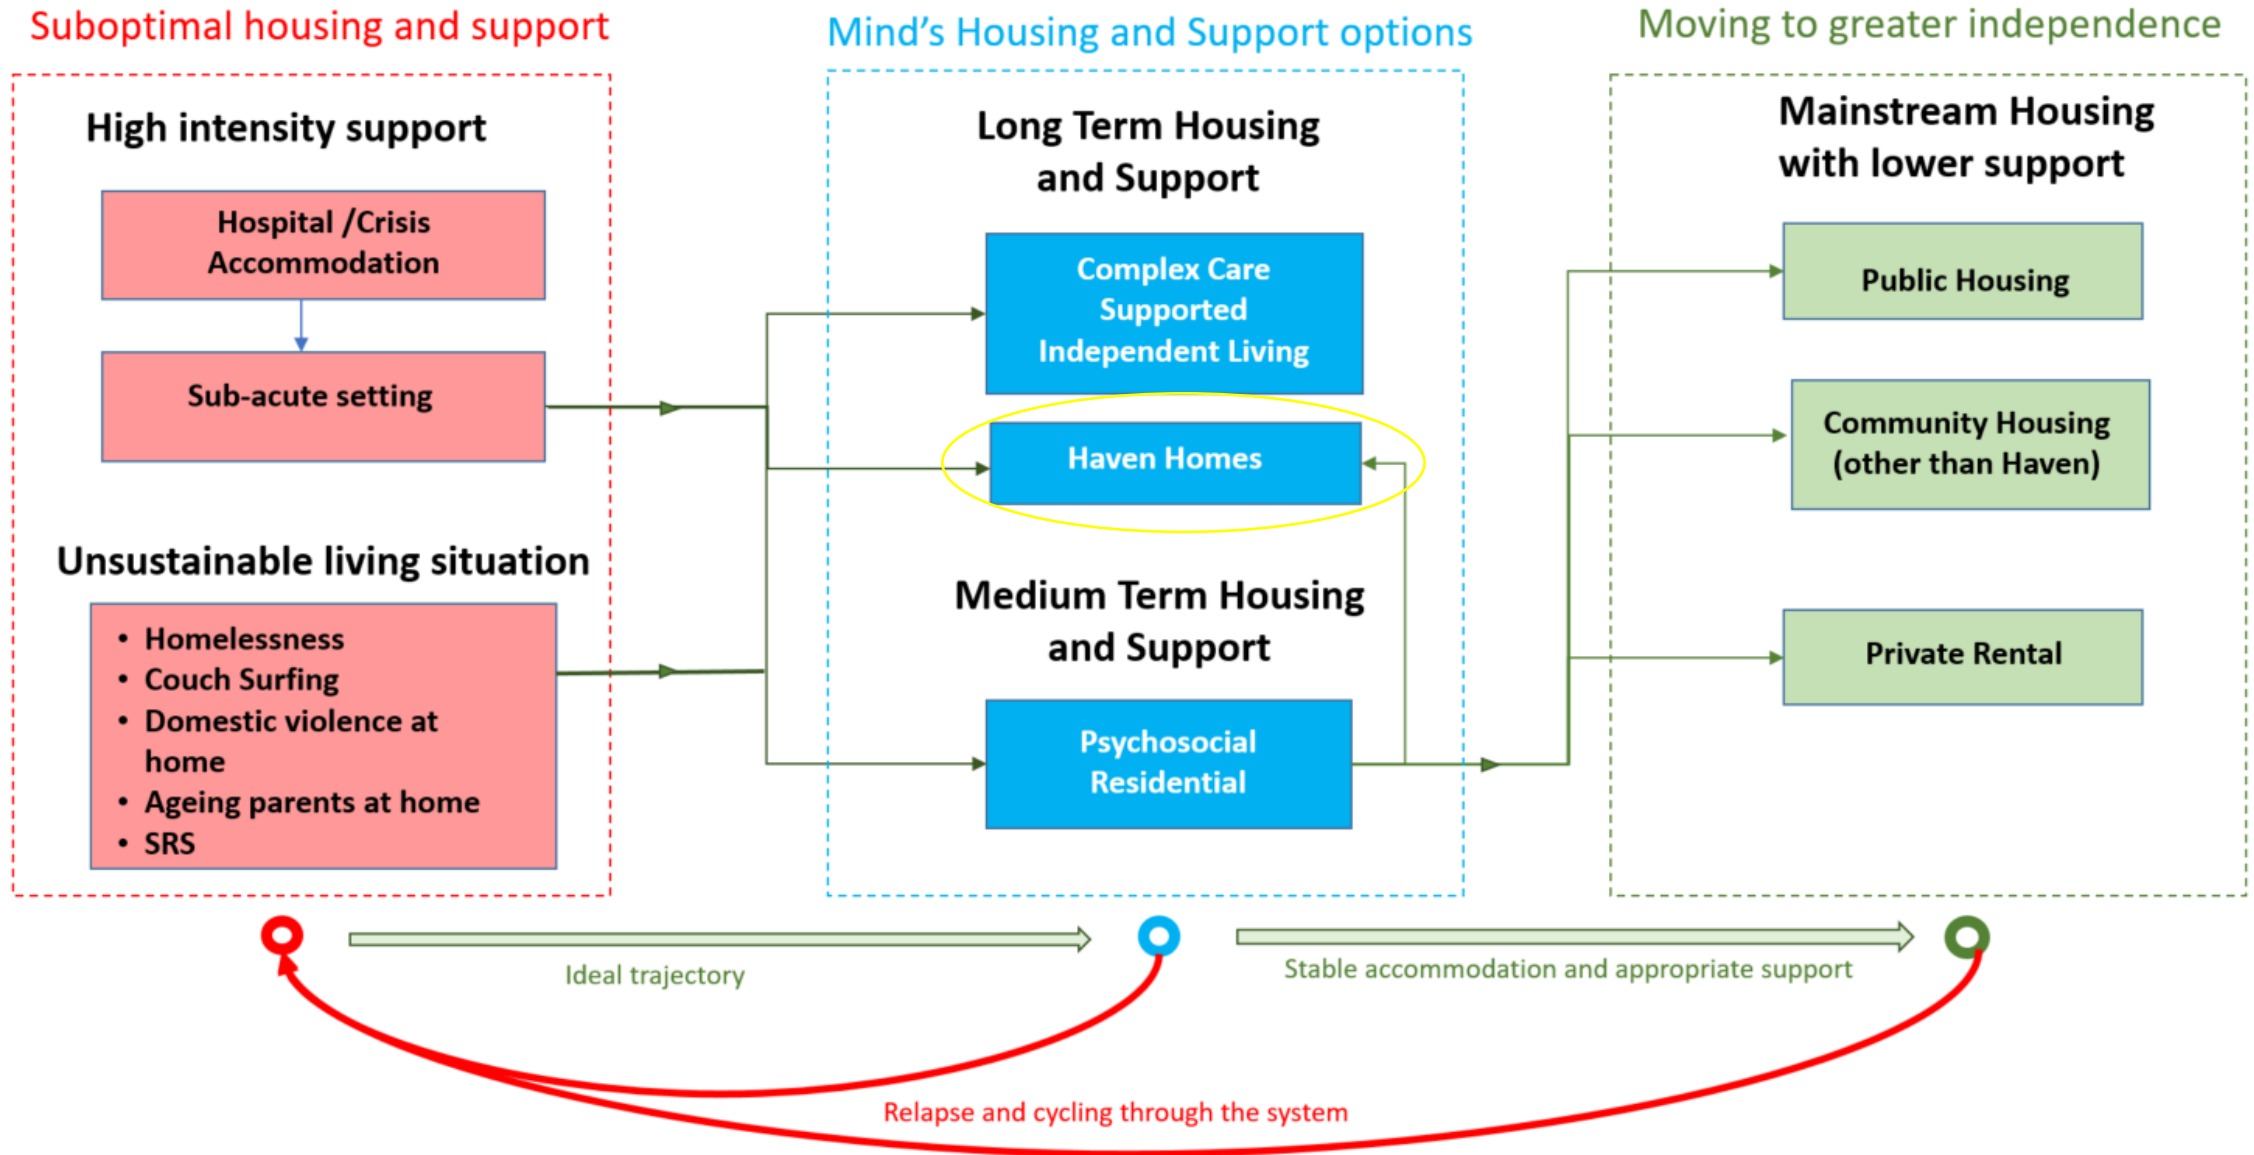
Suboptimal housing and support

High intensity support

Hospital /Crisis Accommodation

Sub-acute setting

Unsustainable living situation

• Homelessness
• Couch Surfing
• Domestic violence at home
• Ageing parents at home
• SRS

Mind's Housing and Support options

Long Term Housing and Support

Complex Care Supported Independent Living

Haven Homes

Medium Term Housing and Support

Psychosocial Residential

Moving to greater independence

Mainstream Housing with lower support

Public Housing

Community Housing (other than Haven)

Private Rental

Ideal trajectory

Stable accommodation and appropriate support

Relapse and cycling through the system